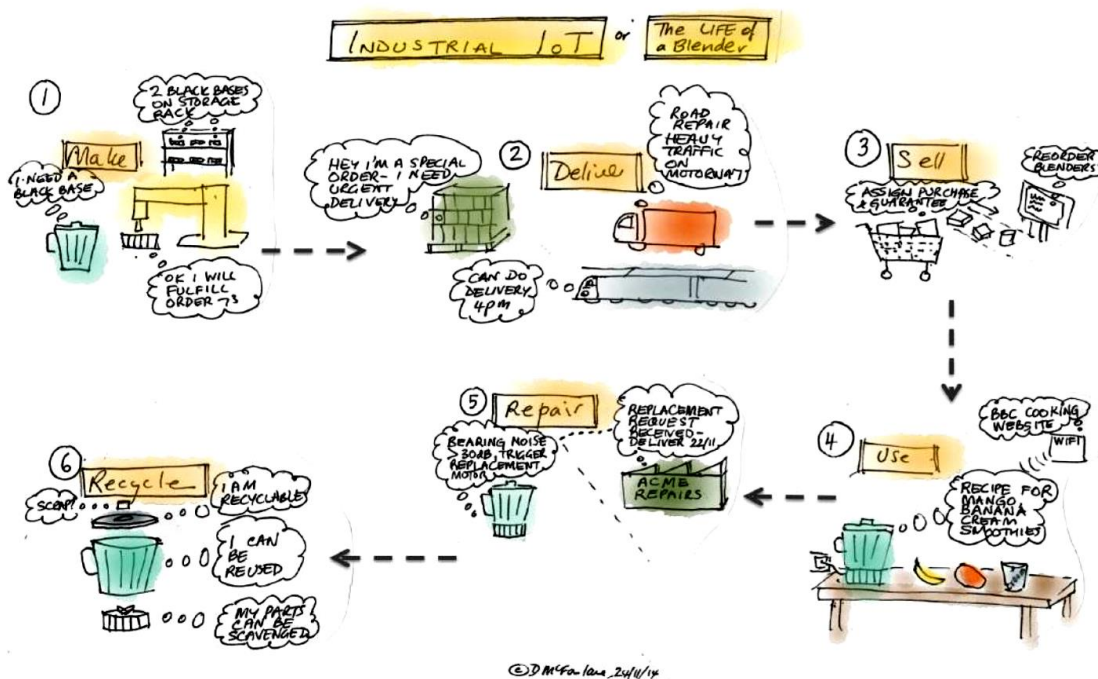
INDUSTRIAL IoT or The LIFE of a Blender

1
Make
2 BLACK BASES ON STORAGE RACK
I NEED A BLACK BASE
OK I WILL FULFILL ORDER 73

2
Deliver
HEY I'M A SPECIAL ORDER - I NEED URGENT DELIVERY
ROAD REPAIR HEAVY TRAFFIC ON MOTORWAY
CAN DO DELIVERY 4pm

3
Sell
ASSIGN PURCHASE & GUARANTEE
REORDER BLENDERS

4
Use
BBC COOKING WEBSITE
WIFI
RECIPE FOR MANGO BANANA CREAM SMOOTHIES

5
Repair
BEARING NOISE >30dB, TRIGGER REPLACEMENT MOTOR
REPLACEMENT REQUEST RECEIVED - DELIVER 22/11
ACME REPAIRS

6
Recycle
SCRAP
I AM RECYCLABLE
I CAN BE REUSED
MY PARTS CAN BE SCAVENGED

©D McFarlane 24/11/14